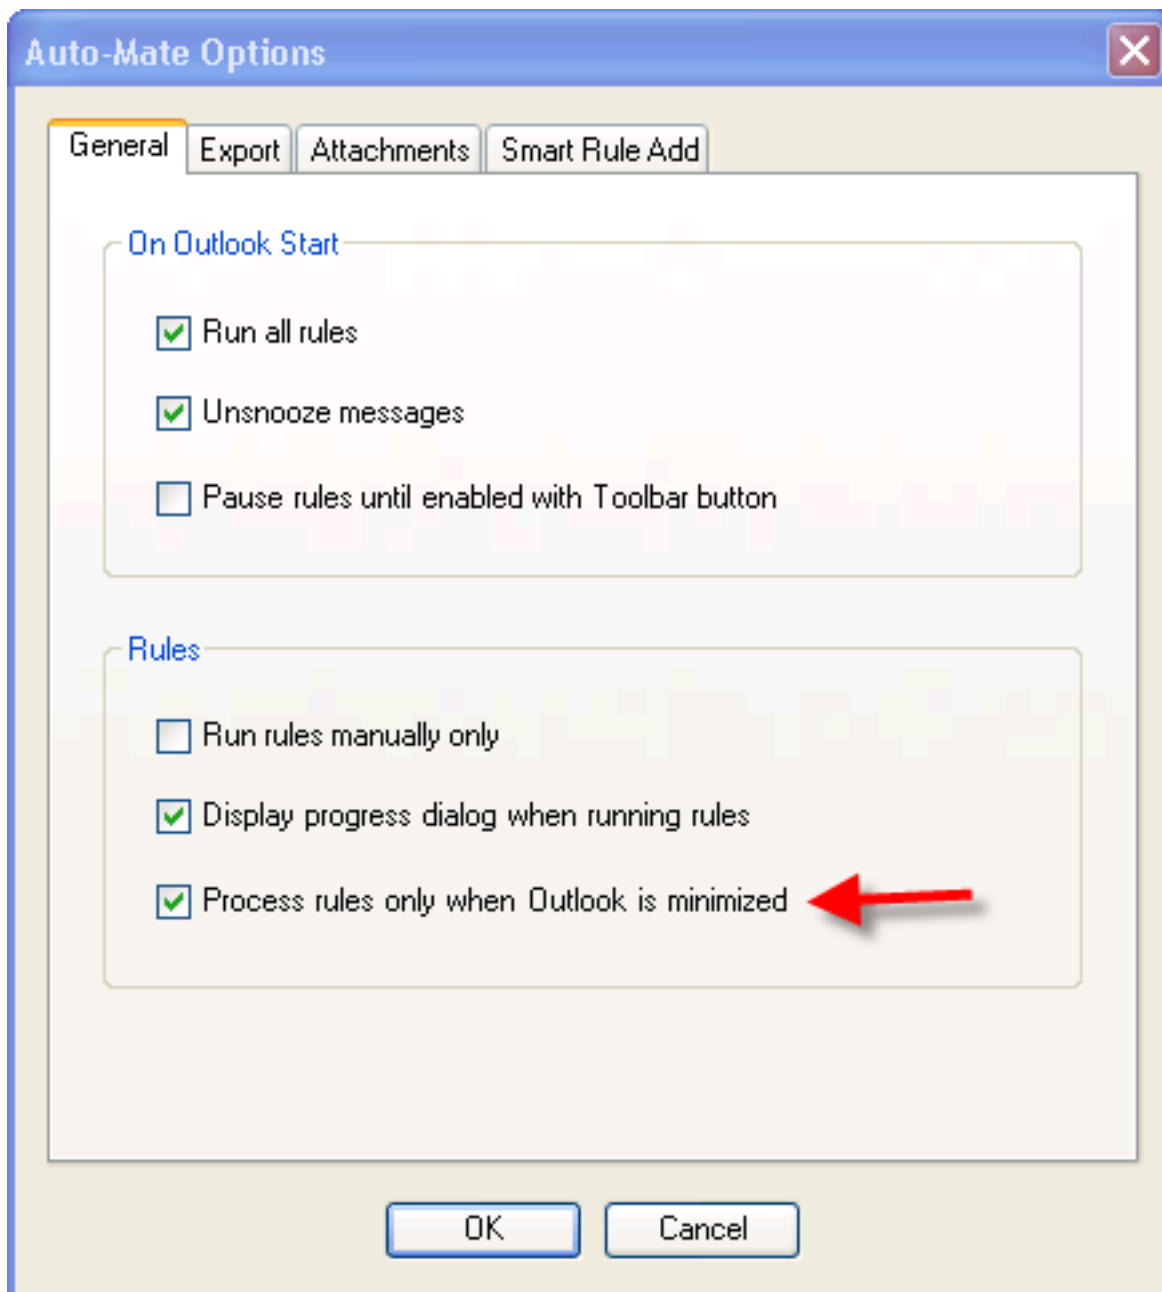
Auto-Mate Options

General | Export | Attachments | Smart Rule Add

On Outlook Start

Run all rules

Unsnooze messages

Pause rules until enabled with Toolbar button

Rules

Run rules manually only

Display progress dialog when running rules

Process rules only when Outlook is minimized

OK | Cancel